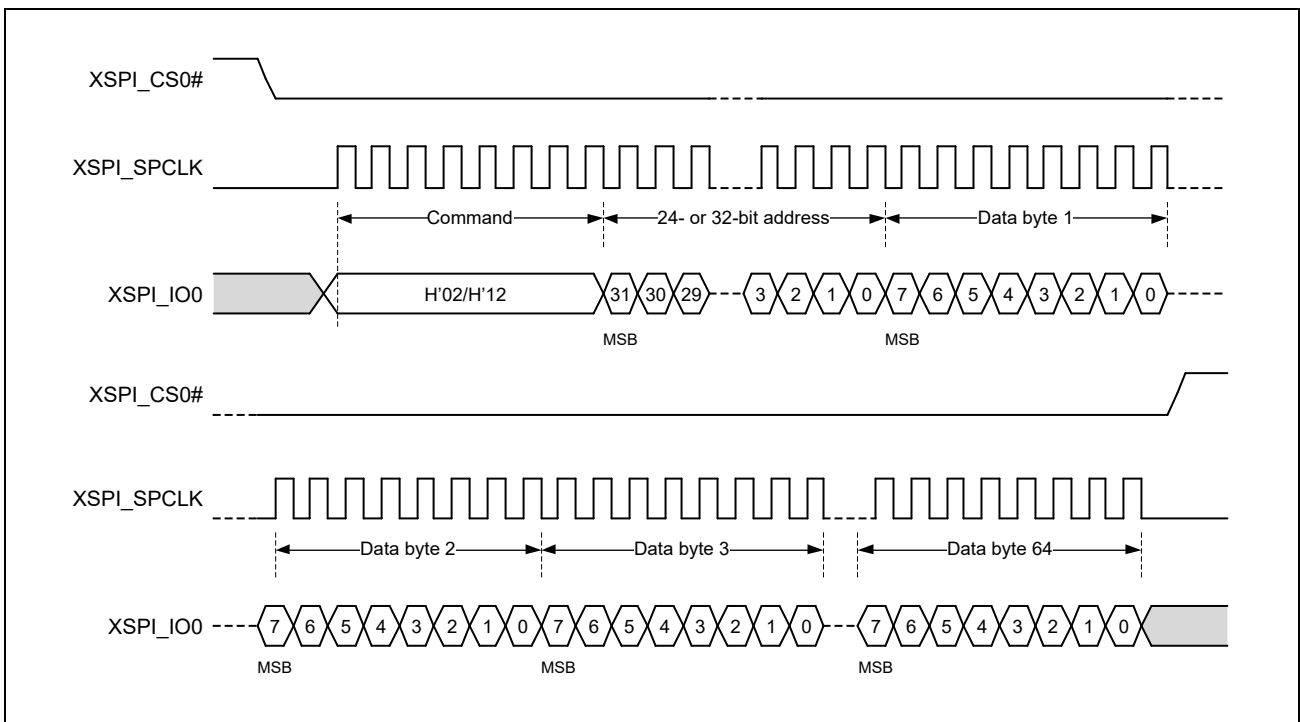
XSPI_CS0#

XSPI_SPCLK

Command

24- or 32-bit address

Data byte 1

XSPI_IO0

H'02/H'12

31 30 29

3 2 1 0 7 6 5 4 3 2 1 0

MSB

MSB

XSPI_CS0#

XSPI_SPCLK

Data byte 2

Data byte 3

Data byte 64

XSPI_IO0

7 6 5 4 3 2 1 0 7 6 5 4 3 2 1 0

7 6 5 4 3 2 1 0

MSB

MSB

MSB